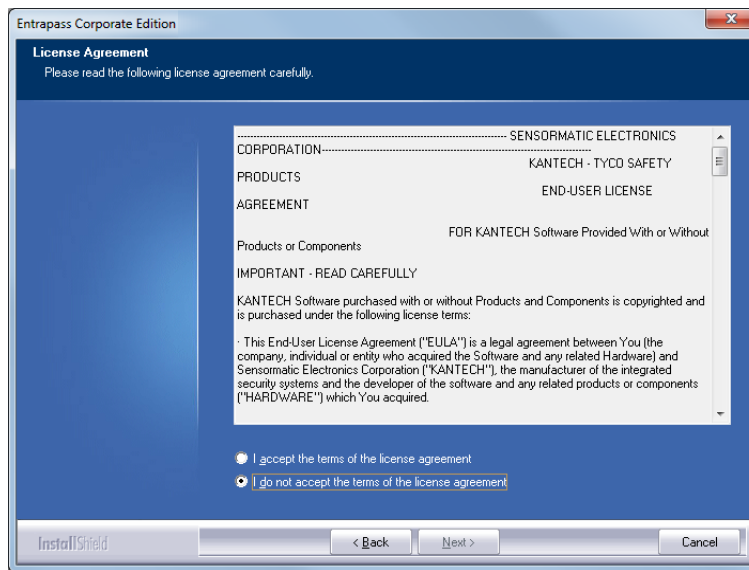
Entrapass Corporate Edition

License Agreement
Please read the following license agreement carefully.

------------------------------------------------------------------------ SENSORMATIC ELECTRONICS CORPORATION------------------------------------------------------------------------ KANTECH - TYCO SAFETY PRODUCTS END-USER LICENSE AGREEMENT FOR KANTECH Software Provided With or Without Products or Components

IMPORTANT - READ CAREFULLY

KANTECH Software purchased with or without Products and Components is copyrighted and is purchased under the following license terms:

· This End-User License Agreement ("EULA") is a legal agreement between You (the company, individual or entity who acquired the Software and any related Hardware) and Sensormatic Electronics Corporation ("KANTECH"), the manufacturer of the integrated security systems and the developer of the software and any related products or components ("HARDWARE") which You acquired.

I accept the terms of the license agreement
I do not accept the terms of the license agreement

InstallShield

< Back
Next >
Cancel